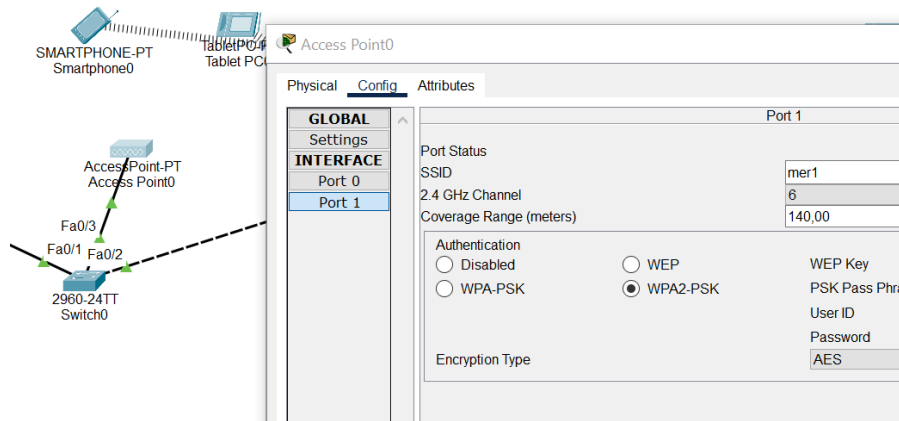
SMARTPHONE-PT
Smartphone0

TabletPC-P
Tablet PC

AccessPoint-PT
Access Point0

Fa0/3
Fa0/1
Fa0/2

2960-24TT
Switch0

Access Point0

Physical Config Attributes

GLOBAL
Settings
INTERFACE
Port 0
Port 1

Port 1

Port Status
SSID mer1
2.4 GHz Channel 6
Coverage Range (meters) 140,00

Authentication
Disabled
WEP
WEP Key
WPA-PSK
WPA2-PSK
PSK Pass Phra
User ID
Password
Encryption Type AES